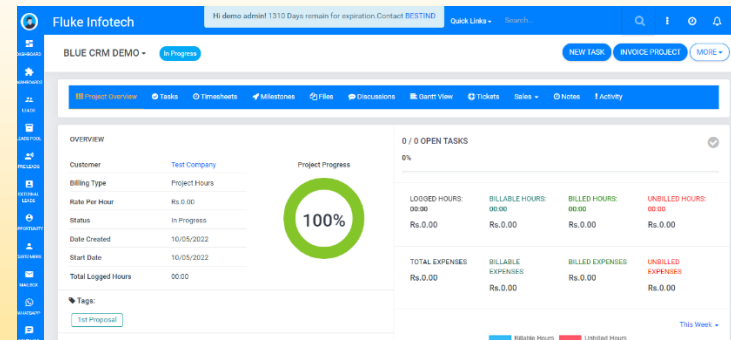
Fluke Infotech

Hi demo admin! 1310 Days remain for expiration.Contact BESTIND

Quick Links ▾ Search...

DASHBOARD
DASHBOARD
LEADS
LEADS POOL
PROSPECTS
EXTERNAL LEADS
OPPORTUNITY
CUSTOMERS
MAILBOX
WHATSAPP

BLUE CRM DEMO ▾ In Progress

NEW TASK INVOICE PROJECT MORE ▾

Project Overview Tasks Timesheets Milestones Files Discussions Gantt View Tickets Sales ▾ Notes Activity

OVERVIEW

| Customer | Test Company |
|---|---|
| Billing Type | Project Hours |
| Rate Per Hour | Rs.0.00 |
| Status | In Progress |
| Date Created | 10/05/2022 |
| Start Date | 10/05/2022 |
| Total Logged Hours | 00:00 |

Project Progress

100%

Tags:

1st Proposal

0 / 0 OPEN TASKS

0%

| LOGGED HOURS: 00:00 | BILLABLE HOURS: 00:00 | BILLED HOURS: 00:00 | UNBILLED HOURS: 00:00 |
|---|---|---|---|
| Rs.0.00 | Rs.0.00 | Rs.0.00 | Rs.0.00 |

| TOTAL EXPENSES | BILLABLE EXPENSES | BILLED EXPENSES | UNBILLED EXPENSES |
|---|---|---|---|
| Rs.0.00 | Rs.0.00 | Rs.0.00 | Rs.0.00 |

This Week ▾

Billable Hours Unbilled Hours